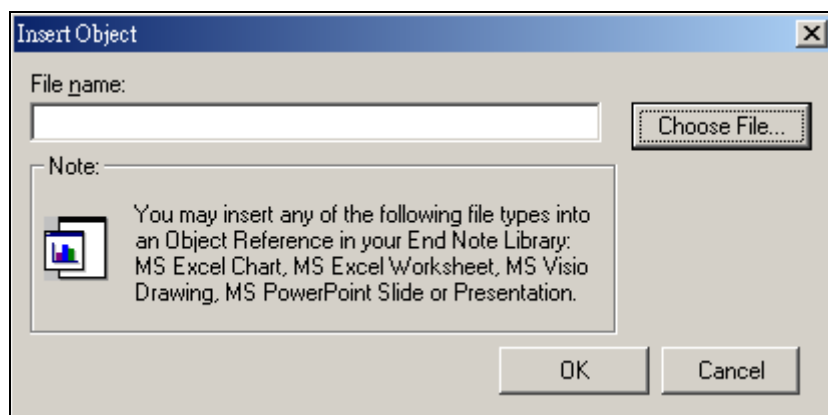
Insert Object

File name:

Choose File...

Note:

You may insert any of the following file types into an Object Reference in your End Note Library: MS Excel Chart, MS Excel Worksheet, MS Visio Drawing, MS PowerPoint Slide or Presentation.

OK

Cancel